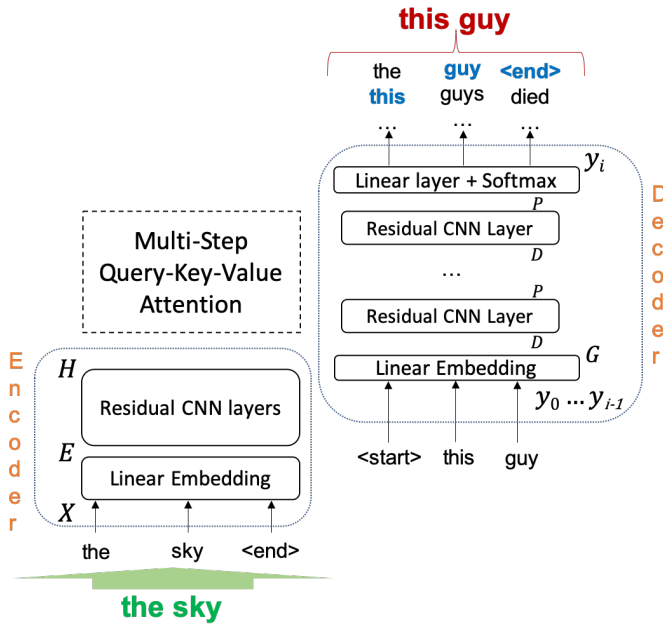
this guy

the
this

guy
guys

<end>
died

$y_i$

Linear layer + Softmax

$P$

Residual CNN Layer

$D$

...

$P$

Residual CNN Layer

$D$

$G$

Linear Embedding

$y_0 \dots y_{i-1}$

<start>
this
guy

Decoder

Multi-Step Query-Key-Value Attention

Encoder

$H$

Residual CNN layers

$E$

Linear Embedding

$X$

the
sky
<end>

the sky